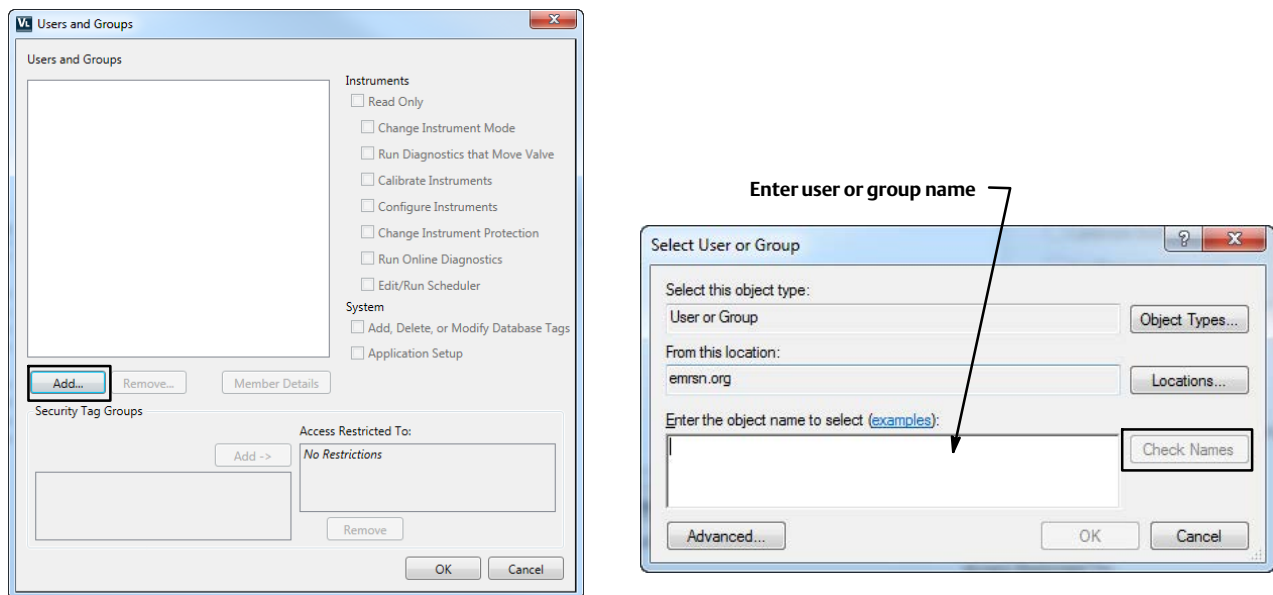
Users and Groups

Users and Groups

Instruments

Read Only

Change Instrument Mode

Run Diagnostics that Move Valve

Calibrate Instruments

Configure Instruments

Change Instrument Protection

Run Online Diagnostics

Edit/Run Scheduler

System

Add, Delete, or Modify Database Tags

Application Setup

Add...

Remove...

Member Details

Security Tag Groups

Access Restricted To:

Add ->

No Restrictions

Remove

OK

Cancel

Enter user or group name

Select User or Group

Select this object type:

User or Group

Object Types...

From this location:

emrsn.org

Locations...

Enter the object name to select (examples):

Check Names

Advanced...

OK

Cancel